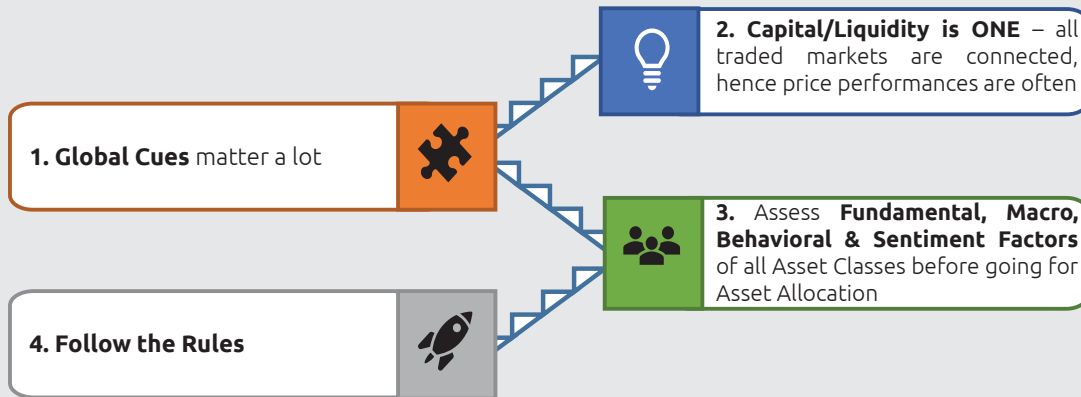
**2. Capital/Liquidity is ONE** – all traded markets are connected, hence price performances are often

**1. Global Cues** matter a lot

**3.** Assess **Fundamental, Macro, Behavioral & Sentiment Factors** of all Asset Classes before going for Asset Allocation

**4. Follow the Rules**